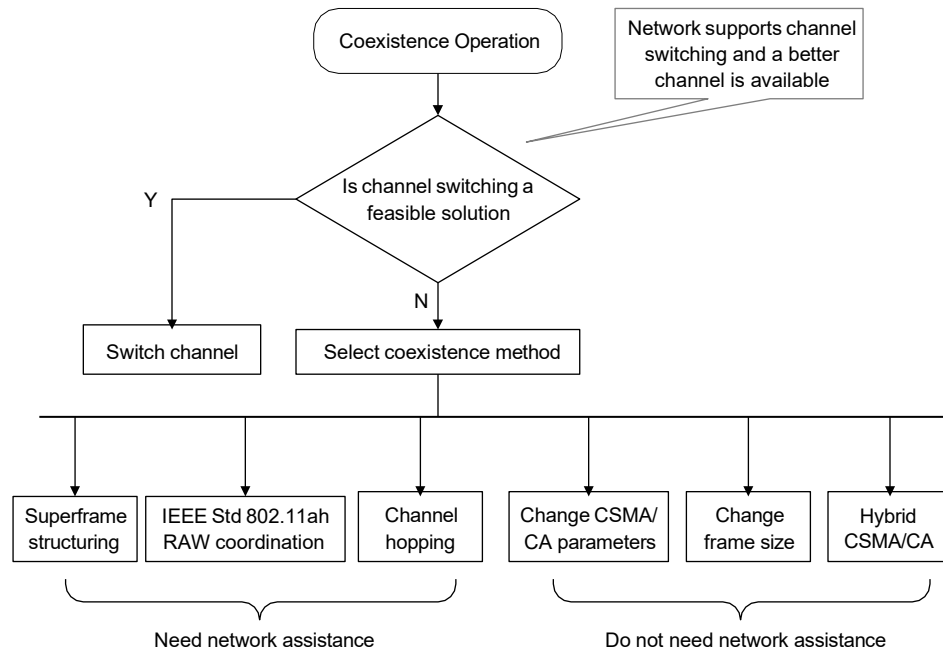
Coexistence Operation

Network supports channel switching and a better channel is available

Is channel switching a feasible solution

Y

N

Switch channel

Select coexistence method

Superframe structuring

IEEE Std 802.11ah RAW coordination

Channel hopping

Change CSMA/CA parameters

Change frame size

Hybrid CSMA/CA

Need network assistance

Do not need network assistance